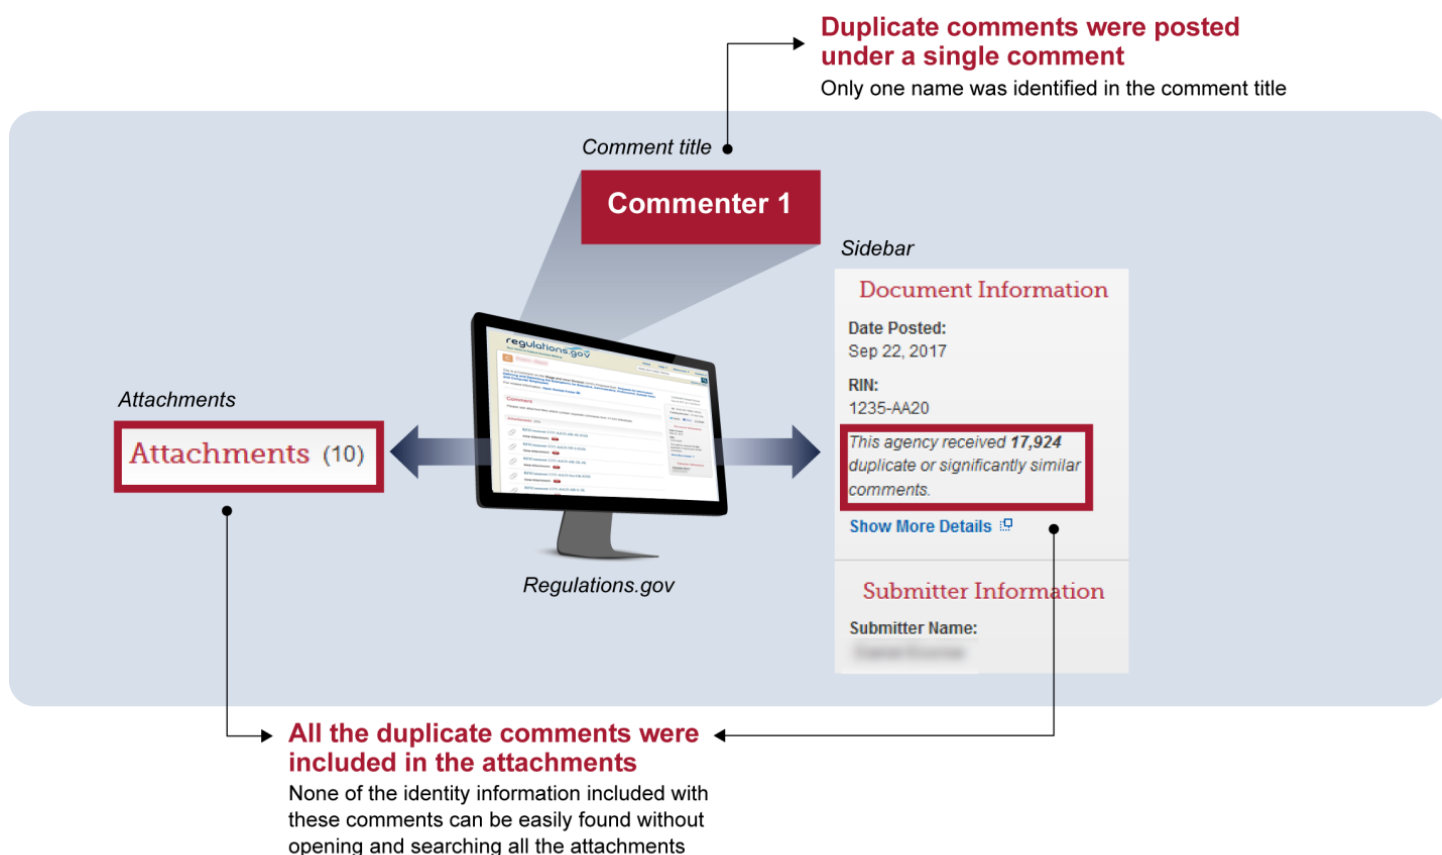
Duplicate comments were posted under a single comment
Only one name was identified in the comment title

Comment title

Commenter 1

Sidebar

Document Information

Date Posted:
Sep 22, 2017

RIN:
1235-AA20

This agency received 17,924 duplicate or significantly similar comments.

Show More Details

Attachments

Attachments (10)

Regulations.gov

Submitter Information

Submitter Name:
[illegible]

All the duplicate comments were included in the attachments
None of the identity information included with these comments can be easily found without opening and searching all the attachments